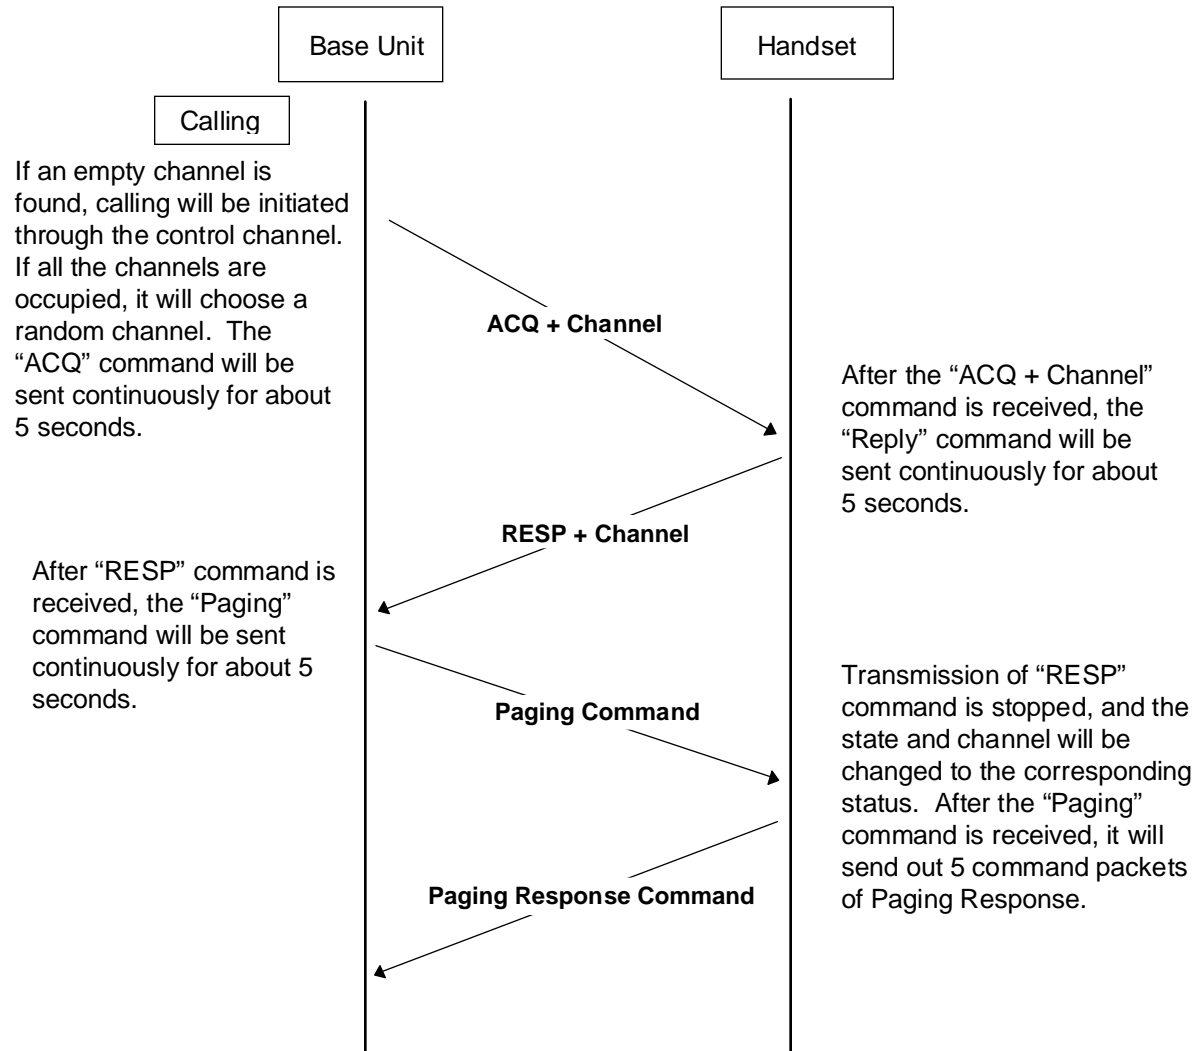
Base Unit

Handset

Calling

If an empty channel is found, calling will be initiated through the control channel. If all the channels are occupied, it will choose a random channel. The "ACQ" command will be sent continuously for about 5 seconds.

ACQ + Channel

After the "ACQ + Channel" command is received, the "Reply" command will be sent continuously for about 5 seconds.

RESP + Channel

After "RESP" command is received, the "Paging" command will be sent continuously for about 5 seconds.

Paging Command

Transmission of "RESP" command is stopped, and the state and channel will be changed to the corresponding status. After the "Paging" command is received, it will send out 5 command packets of Paging Response.

Paging Response Command